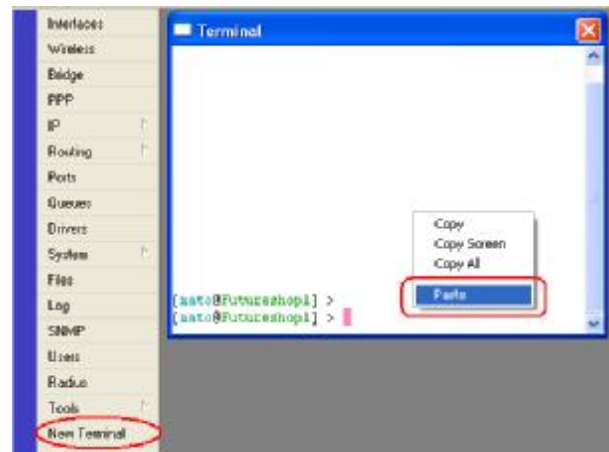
Interfaces
Wireless
Bridge
PPP
IP
Routing
Ports
Queues
Drivers
System
Files
Log
SNMP
Users
Radius
Tools
New Terminal

Terminal

[nato@Futureshop1] >
[nato@Futureshop1] >

Copy
Copy Screen
Copy All
Paste